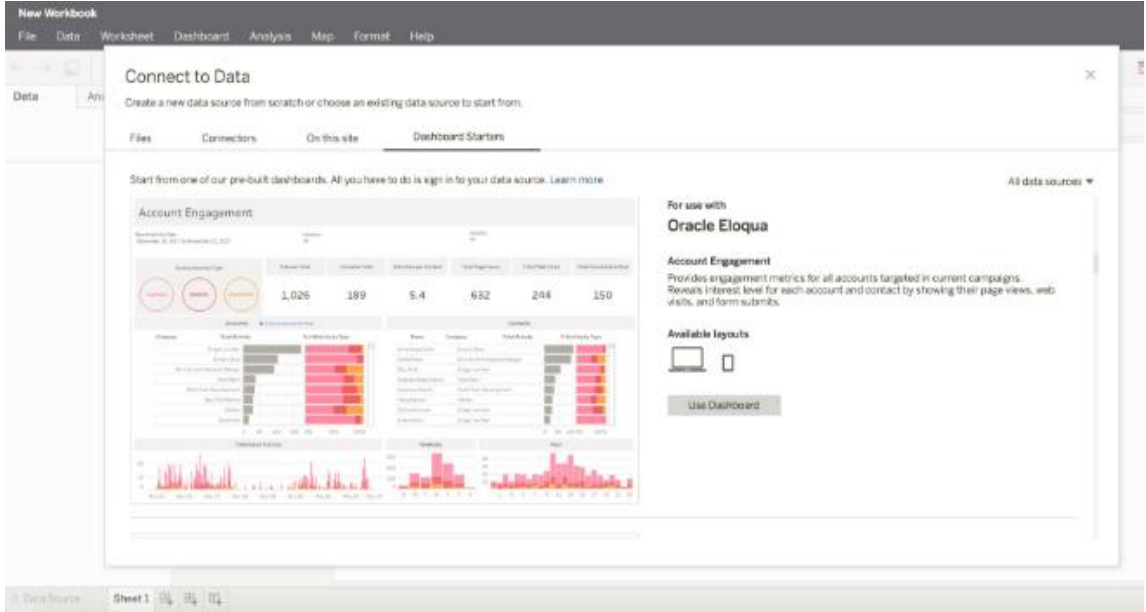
New Workbook
File Data Worksheet Dashboard Analysis Map Format Help

Data An

Connect to Data
Create a new data source from scratch or choose an existing data source to start from.

Files Connectors On this site Dashboard Starters

Start from one of our pre-built dashboards. All you have to do is sign in to your data source. Learn more

All data sources ▾

Account Engagement

1,026 189 5.4 632 244 150

For use with
Oracle Eloqua

Account Engagement
Provides engagement metrics for all accounts targeted in current campaigns. Reveals interest level for each account and contact by showing their page views, web visits, and form submits.

Available layouts

Use Dashboard

Data Source Sheet 1